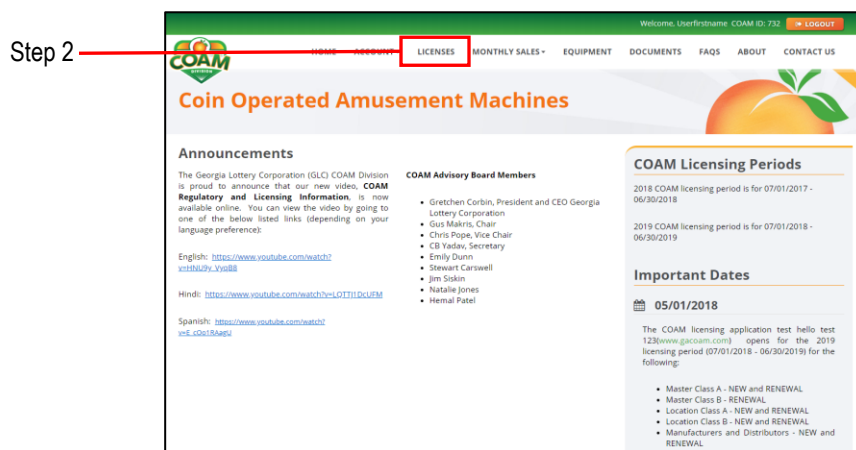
Step 2

Welcome, Userfirstname COAM ID: 732 LOGOUT

COAM DIVISION

HOME ACCOUNT LICENSES MONTHLY SALES EQUIPMENT DOCUMENTS FAQS ABOUT CONTACT US

Coin Operated Amusement Machines

Announcements

The Georgia Lottery Corporation (GLC) COAM Division is proud to announce that our new video, **COAM Regulatory and Licensing Information**, is now available online. You can view the video by going to one of the below listed links (depending on your language preference):

English: https://www.youtube.com/watch?v=HNU9y_VyoB8

Hindi: https://www.youtube.com/watch?v=LQTTl1DcUFM

Spanish: https://www.youtube.com/watch?v=E_cOo1RAagU

COAM Advisory Board Members

- Gretchen Corbin, President and CEO Georgia Lottery Corporation
- Gus Makris, Chair
- Chris Pope, Vice Chair
- CB Yadav, Secretary
- Emily Dunn
- Stewart Carswell
- Jim Siskin
- Natalie Jones
- Hemal Patel

COAM Licensing Periods

2018 COAM licensing period is for 07/01/2017 - 06/30/2018

2019 COAM licensing period is for 07/01/2018 - 06/30/2019

Important Dates

05/01/2018

The COAM licensing application test hello test 123(www.gacoam.com) opens for the 2019 licensing period (07/01/2018 - 06/30/2019) for the following:

- Master Class A - NEW and RENEWAL
- Master Class B - RENEWAL
- Location Class A - NEW and RENEWAL
- Location Class B - NEW and RENEWAL
- Manufacturers and Distributors - NEW and RENEWAL